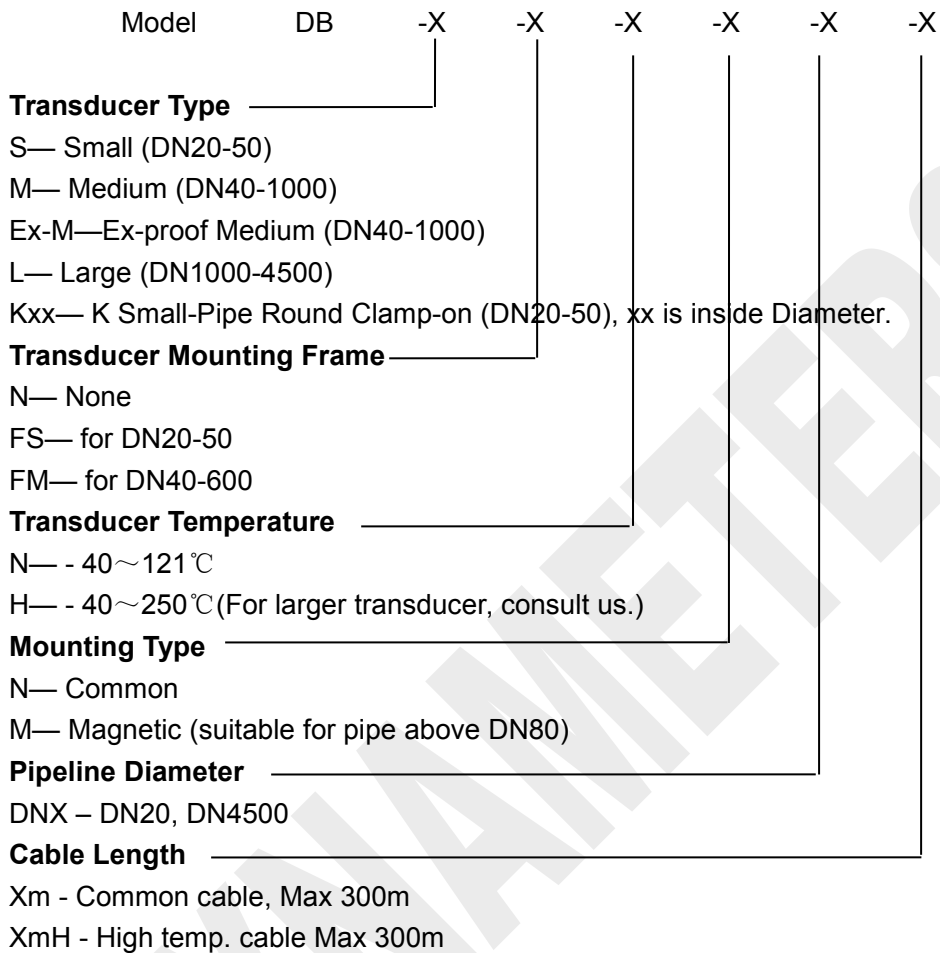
Model DB -X -X -X -X -X -X

**Transducer Type**
S— Small (DN20-50)
M— Medium (DN40-1000)
Ex-M—Ex-proof Medium (DN40-1000)
L— Large (DN1000-4500)
Kxx— K Small-Pipe Round Clamp-on (DN20-50), xx is inside Diameter.

**Transducer Mounting Frame**
N— None
FS— for DN20-50
FM— for DN40-600

**Transducer Temperature**
N— - 40～121℃
H— - 40～250℃(For larger transducer, consult us.)

**Mounting Type**
N— Common
M— Magnetic (suitable for pipe above DN80)

**Pipeline Diameter**
DNX – DN20, DN4500

**Cable Length**
Xm - Common cable, Max 300m
XmH - High temp. cable Max 300m